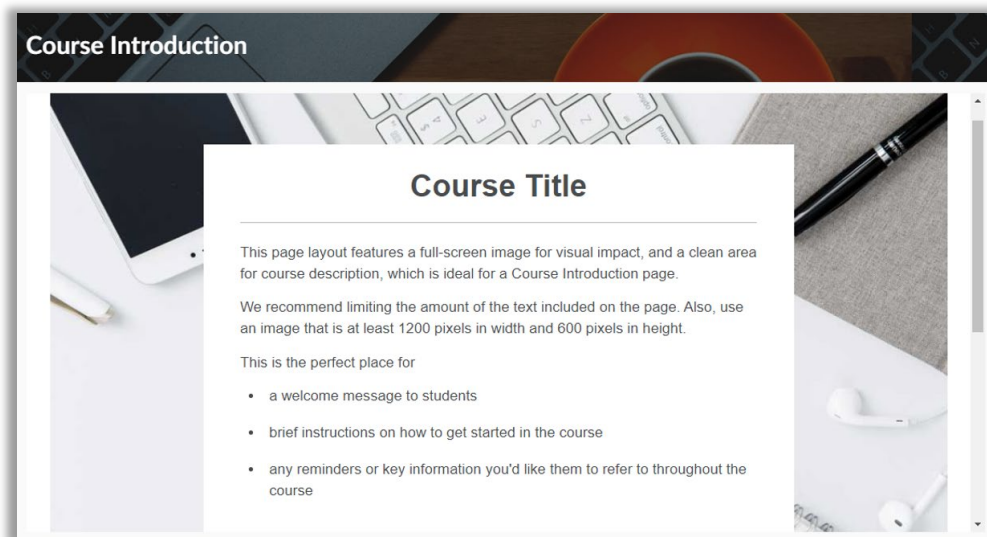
Course Introduction

Course Title

This page layout features a full-screen image for visual impact, and a clean area for course description, which is ideal for a Course Introduction page.

We recommend limiting the amount of the text included on the page. Also, use an image that is at least 1200 pixels in width and 600 pixels in height.

This is the perfect place for

- a welcome message to students
- brief instructions on how to get started in the course
- any reminders or key information you'd like them to refer to throughout the course